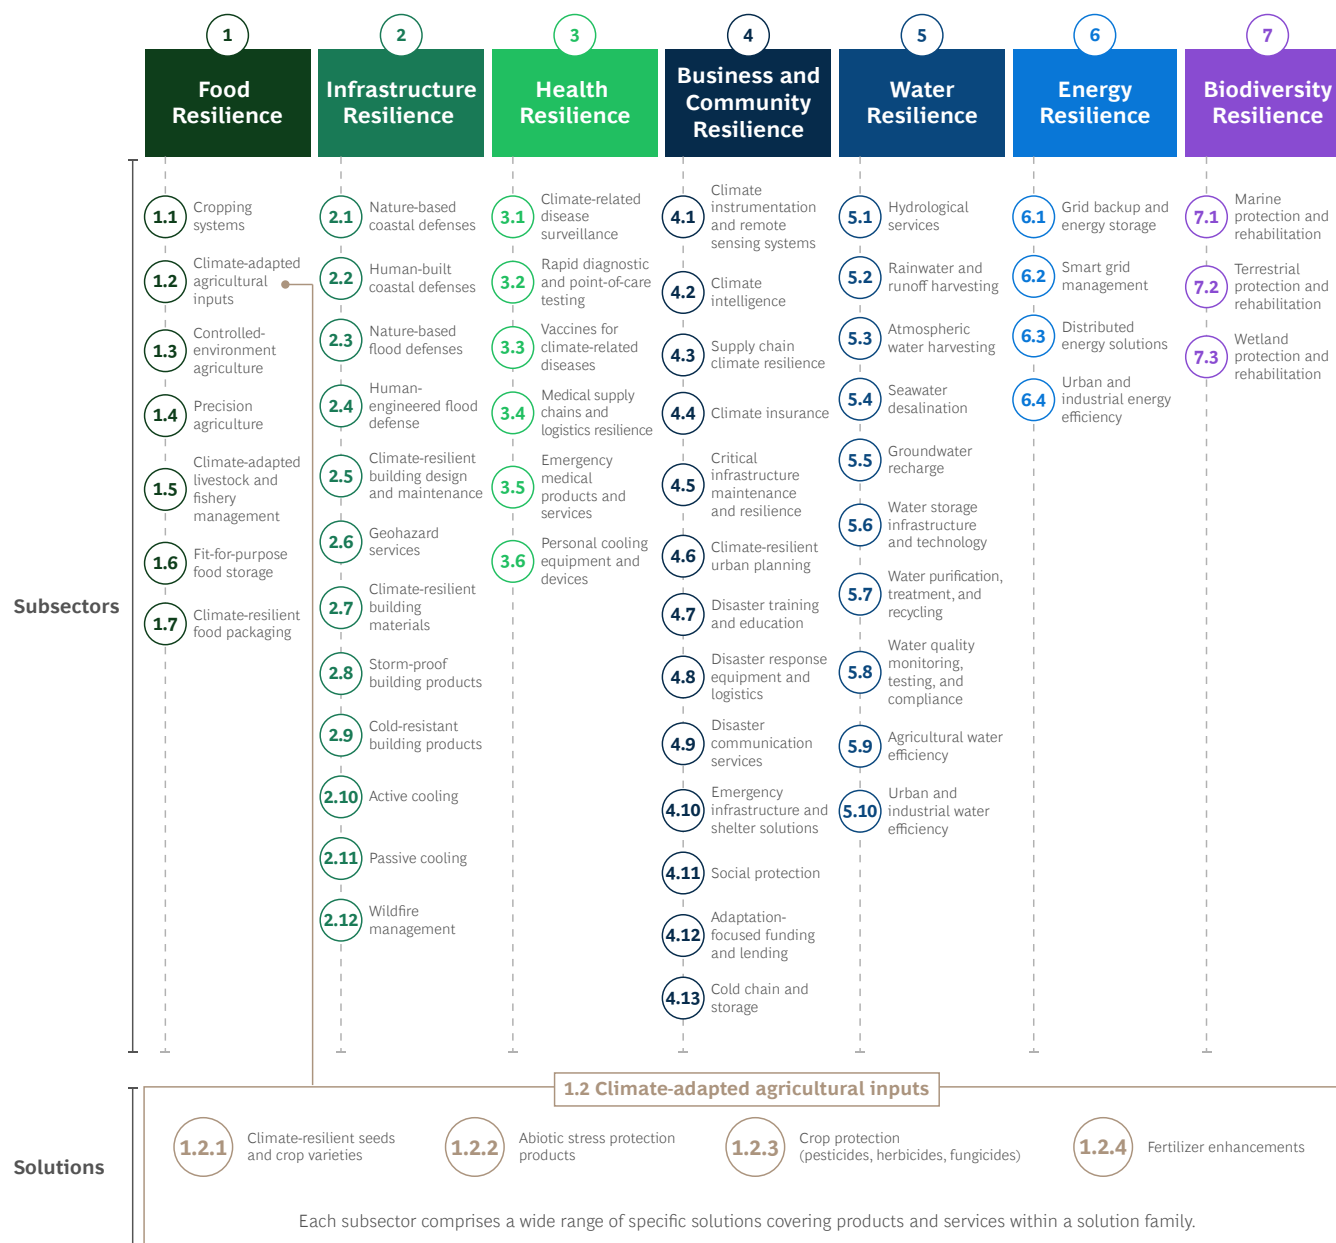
1
Food Resilience

2
Infrastructure Resilience

3
Health Resilience

4
Business and Community Resilience

5
Water Resilience

6
Energy Resilience

7
Biodiversity Resilience

Subsectors

1.1 Cropping systems
1.2 Climate-adapted agricultural inputs
1.3 Controlled-environment agriculture
1.4 Precision agriculture
1.5 Climate-adapted livestock and fishery management
1.6 Fit-for-purpose food storage
1.7 Climate-resilient food packaging

2.1 Nature-based coastal defenses
2.2 Human-built coastal defenses
2.3 Nature-based flood defenses
2.4 Human-engineered flood defense
2.5 Climate-resilient building design and maintenance
2.6 Geohazard services
2.7 Climate-resilient building materials
2.8 Storm-proof building products
2.9 Cold-resistant building products
2.10 Active cooling
2.11 Passive cooling
2.12 Wildfire management

3.1 Climate-related disease surveillance
3.2 Rapid diagnostic and point-of-care testing
3.3 Vaccines for climate-related diseases
3.4 Medical supply chains and logistics resilience
3.5 Emergency medical products and services
3.6 Personal cooling equipment and devices

4.1 Climate instrumentation and remote sensing systems
4.2 Climate intelligence
4.3 Supply chain climate resilience
4.4 Climate insurance
4.5 Critical infrastructure maintenance and resilience
4.6 Climate-resilient urban planning
4.7 Disaster training and education
4.8 Disaster response equipment and logistics
4.9 Disaster communication services
4.10 Emergency infrastructure and shelter solutions
4.11 Social protection
4.12 Adaptation-focused funding and lending
4.13 Cold chain and storage

5.1 Hydrological services
5.2 Rainwater and runoff harvesting
5.3 Atmospheric water harvesting
5.4 Seawater desalination
5.5 Groundwater recharge
5.6 Water storage infrastructure and technology
5.7 Water purification, treatment, and recycling
5.8 Water quality monitoring, testing, and compliance
5.9 Agricultural water efficiency
5.10 Urban and industrial water efficiency

6.1 Grid backup and energy storage
6.2 Smart grid management
6.3 Distributed energy solutions
6.4 Urban and industrial energy efficiency

7.1 Marine protection and rehabilitation
7.2 Terrestrial protection and rehabilitation
7.3 Wetland protection and rehabilitation

Solutions

1.2 Climate-adapted agricultural inputs

1.2.1 Climate-resilient seeds and crop varieties
1.2.2 Abiotic stress protection products
1.2.3 Crop protection (pesticides, herbicides, fungicides)
1.2.4 Fertilizer enhancements

Each subsector comprises a wide range of specific solutions covering products and services within a solution family.